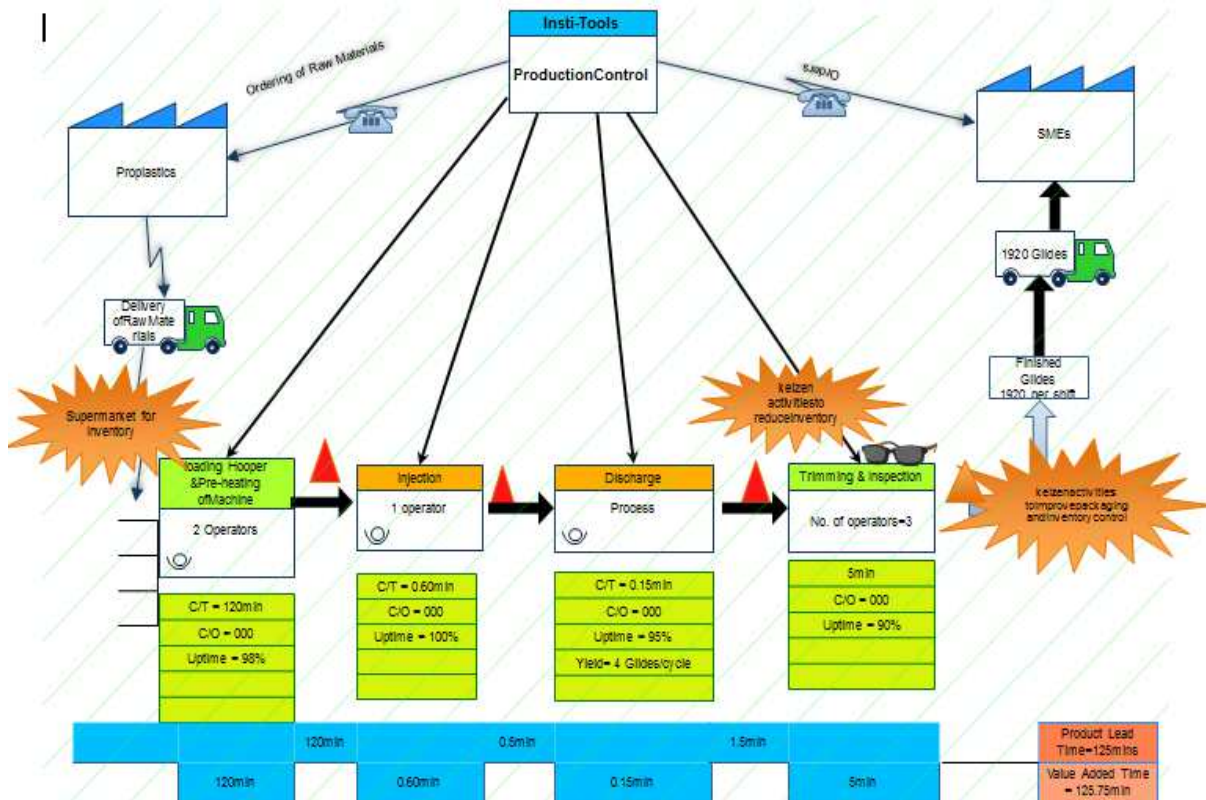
Insti-Tools

ProductionControl

Ordering of Raw Materials

Orders

Proplastics

SMEs

1920 Glides

Delivery ofRaw Materials

Finished Glides 1920 per shift

Supermarket for Inventory

keizen activitiesto reduceInventory

keizenactivities toimprovepackaging andInventory control

loading Hooper &Pre-heating ofMachine

2 Operators

Injection

1 operator

Discharge

Process

Trimming & inspection

No. of operators=3

| C/T = 120min |
|---|
| C/O = 000 |
| Uptime = 98% |

| C/T = 0.60min |
|---|
| C/O = 000 |
| Uptime = 100% |

| C/T = 0.15min |
|---|
| C/O = 000 |
| Uptime = 95% |
| Yield= 4 Glides/cycle |

| 5min |
|---|
| C/O = 000 |
| Uptime = 90% |

120min 0.5min 1.5min

120min 0.60min 0.15min 5min

Product Lead Time=125mins

Value Added Time = 125.75min